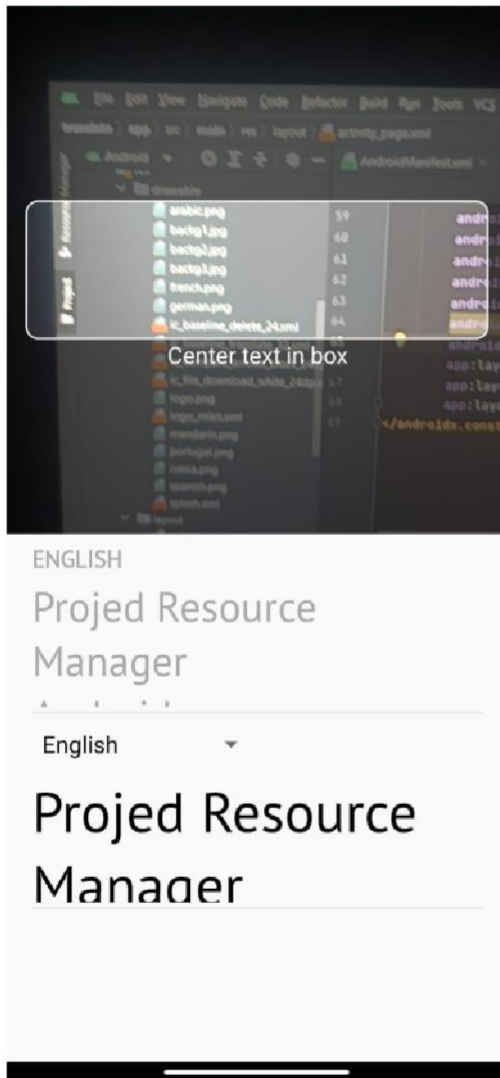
File Edit View Navigate Code Refactor Build Run Tools VCS

translate app src main res layout activity_page.xml

Android AndroidManifest.xml

drawable

arabic.png

backg1.jpg

backg2.jpg

backg3.jpg

french.png

german.png

ic_baseline_delete_24.xml

ic_file_download_white_24dp

logo.png

logo_mikit.xml

mandarin.png

portugal.png

russia.png

spanish.png

splash.xml

layout

59
60
61
62
63
64
65
66
67
68
69

Project

Resource Manager

app:lay
app:lay
app:lay
</androidx.const

Center text in box

ENGLISH

Projed Resource Manager

English

Projed Resource Manager